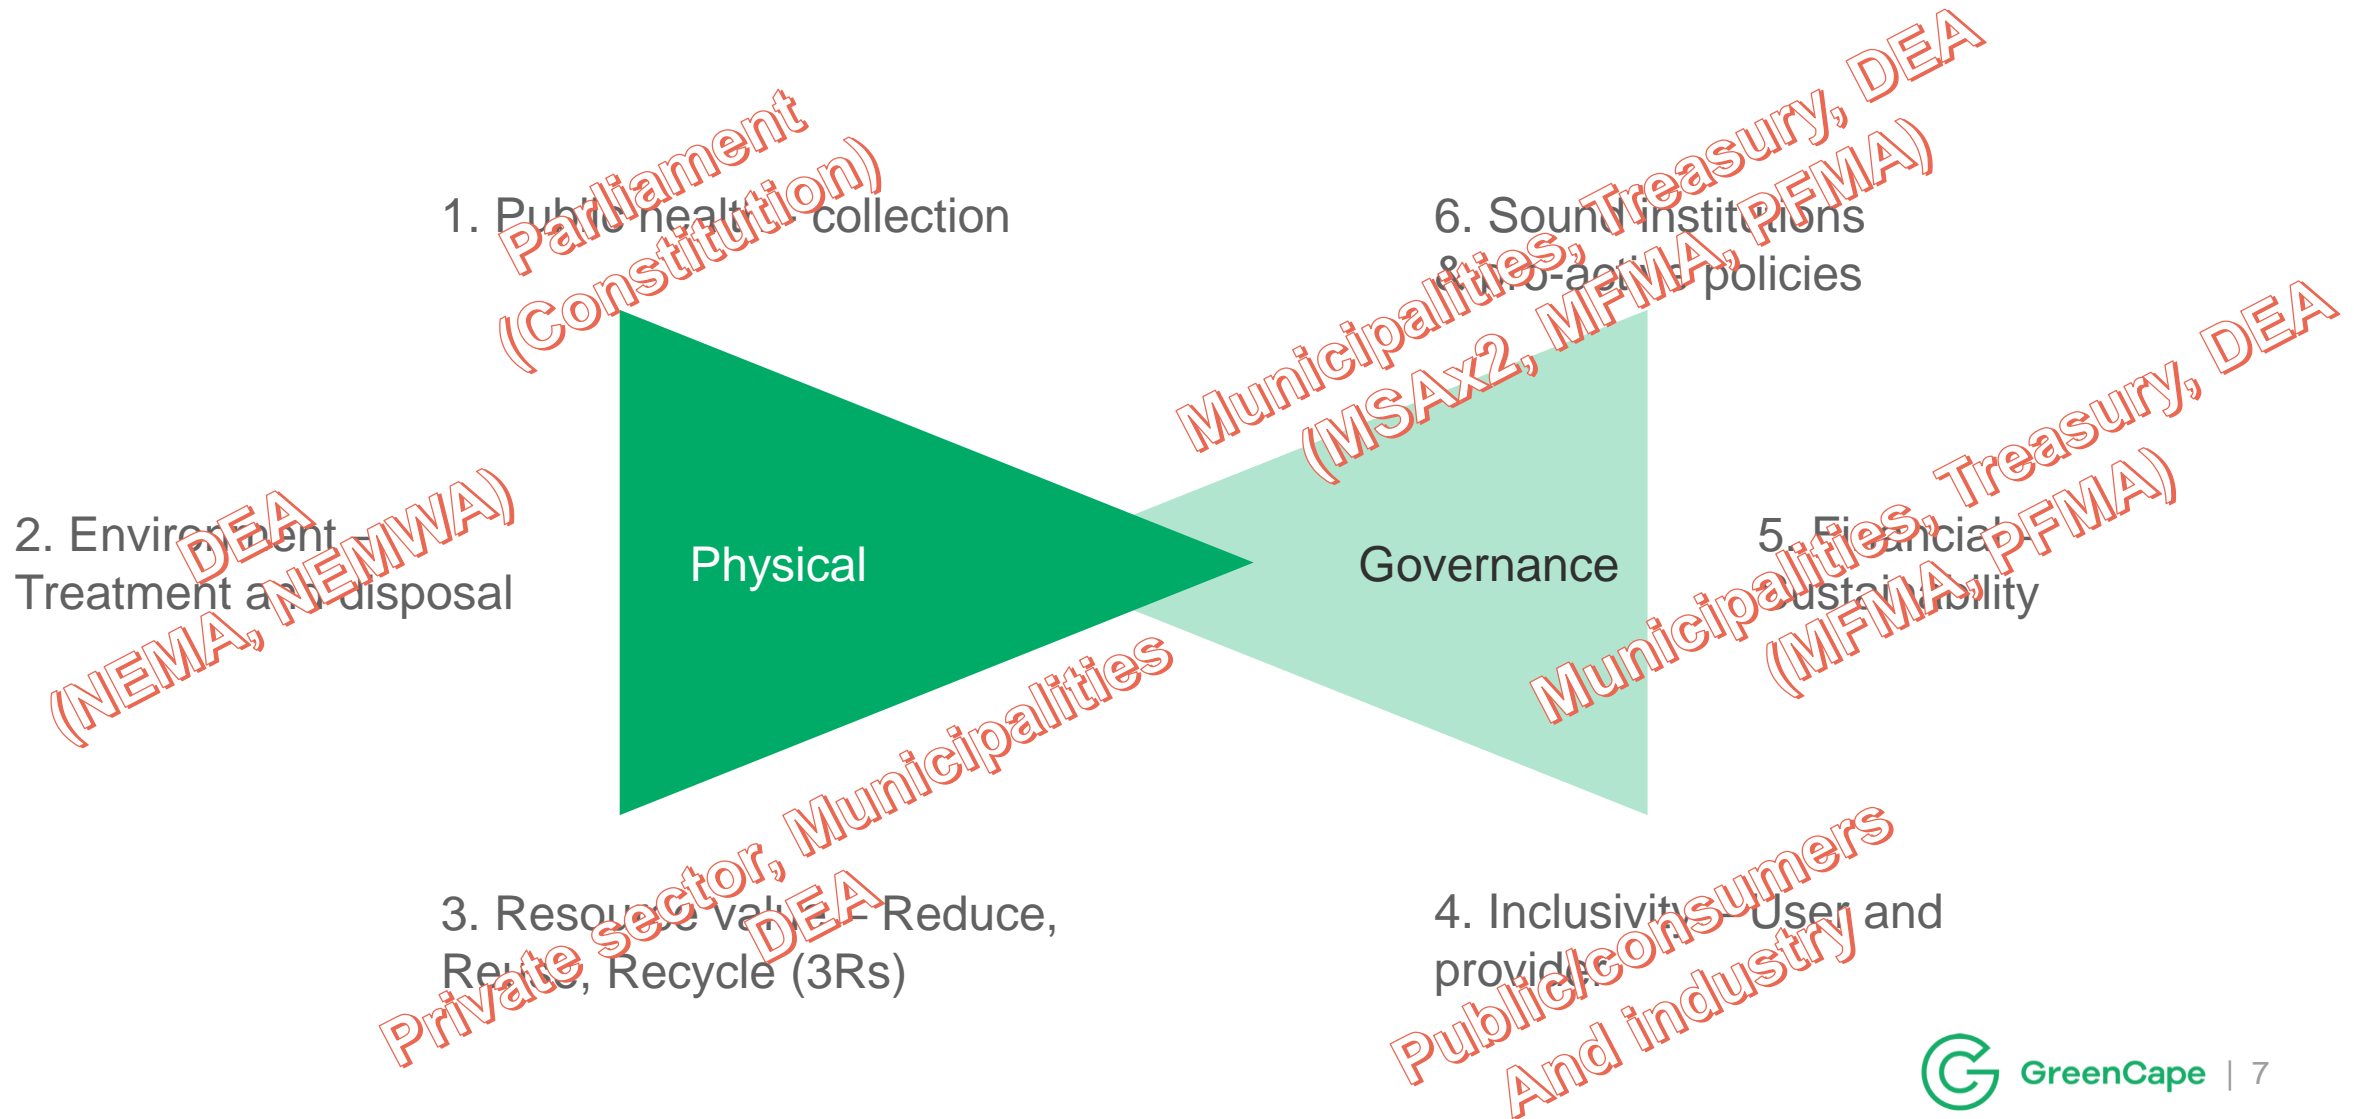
1. Public health - collection

Parliament (Constitution)

6. Sound institutions & pro-active policies

Municipalities, Treasury, DEA (MSAx2, MFMA, PFMA)

2. Environment – Treatment and disposal

DEA (NEMA, NEMWA)

Physical

Governance

5. Financial- Sustainability

Municipalities, Treasury, DEA (MFMA, PFMA)

3. Resource value – Reduce, Reuse, Recycle (3Rs)

Private sector, Municipalities DEA

4. Inclusivity – User and provider

Public consumers And industry

GreenCape | 7